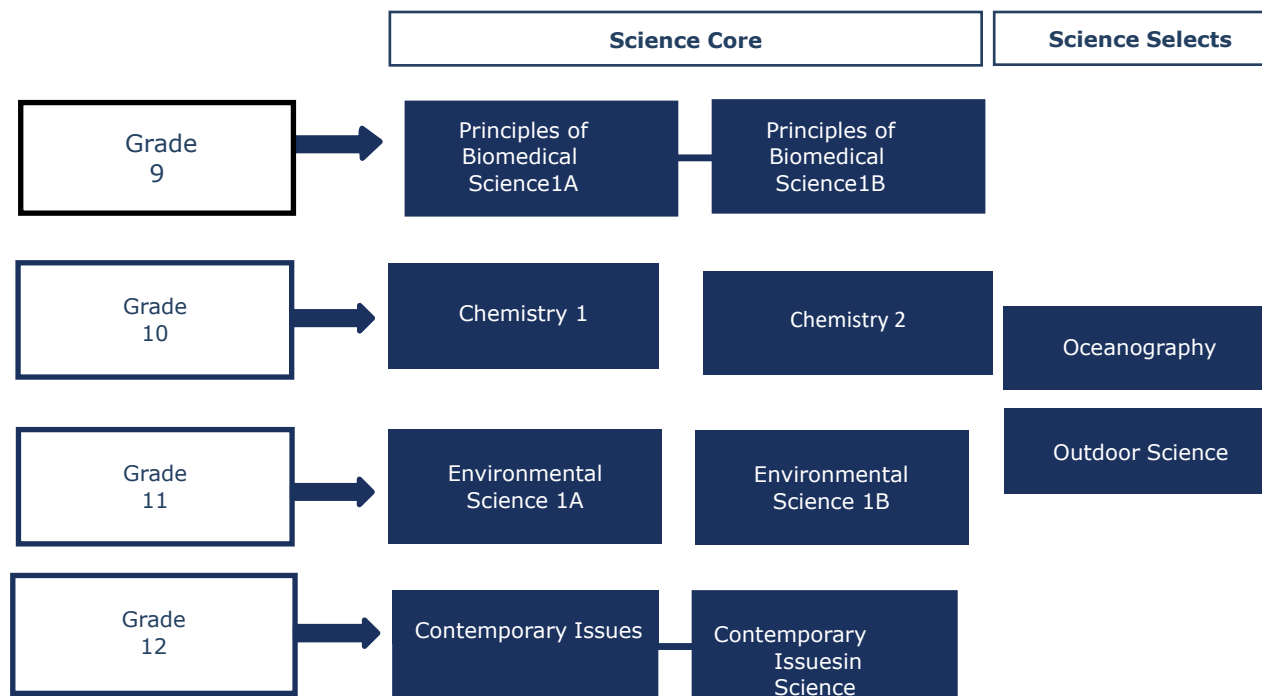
Science Core

Science Selects

Grade 9

Principles of Biomedical Science1A

Principles of Biomedical Science1B

Grade 10

Chemistry 1

Chemistry 2

Oceanography

Outdoor Science

Grade 11

Environmental Science 1A

Environmental Science 1B

Grade 12

Contemporary Issues

Contemporary Issuesin Science